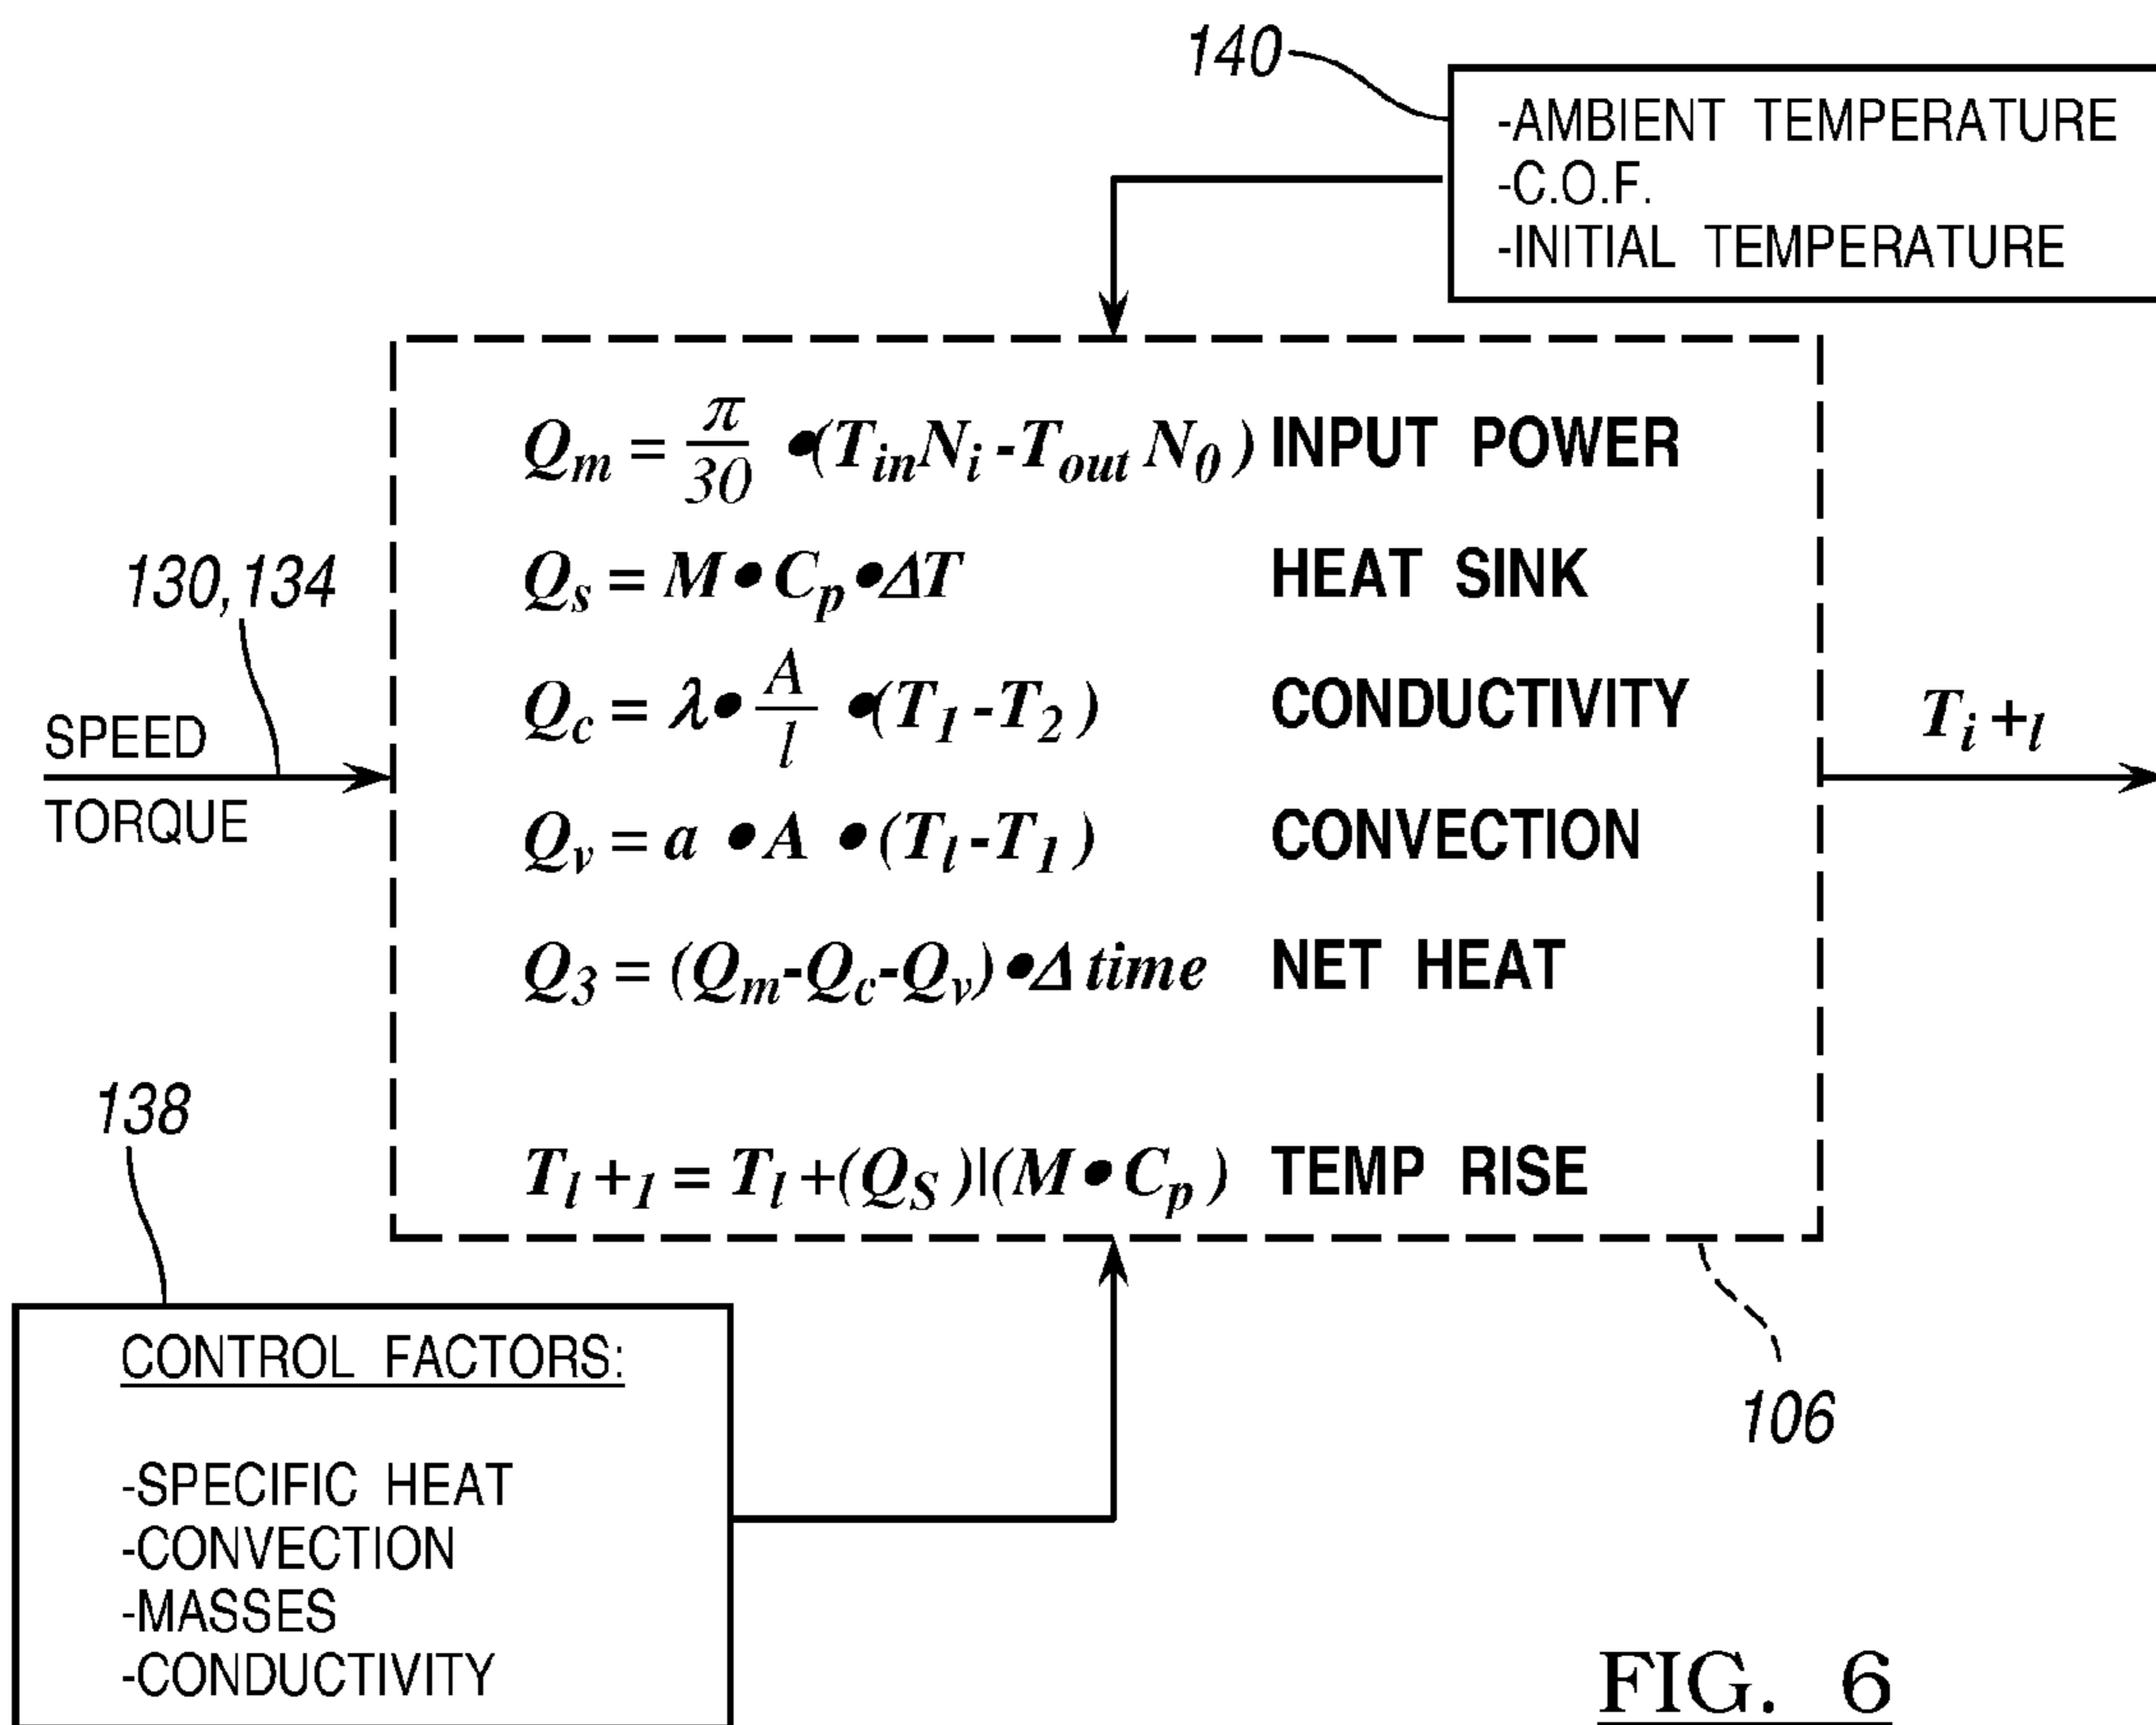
140

-AMBIENT TEMPERATURE
-C.O.F.
-INITIAL TEMPERATURE

130,134

SPEED

TORQUE

$Q_m = \frac{\pi}{30} \bullet (T_{in}N_i - T_{out} N_0)$ INPUT POWER

$Q_s = M \bullet C_p \bullet \Delta T$ HEAT SINK

$Q_c = \lambda \bullet \frac{A}{l} \bullet (T_1 - T_2)$ CONDUCTIVITY

$Q_v = a \bullet A \bullet (T_l - T_1)$ CONVECTION

$Q_3 = (Q_m - Q_c - Q_v) \bullet \Delta time$ NET HEAT

$T_l +_1 = T_l + (Q_S) | (M \bullet C_p)$ TEMP RISE

$T_i +_l$

138

CONTROL FACTORS:

-SPECIFIC HEAT
-CONVECTION
-MASSES
-CONDUCTIVITY

106

FIG. 6